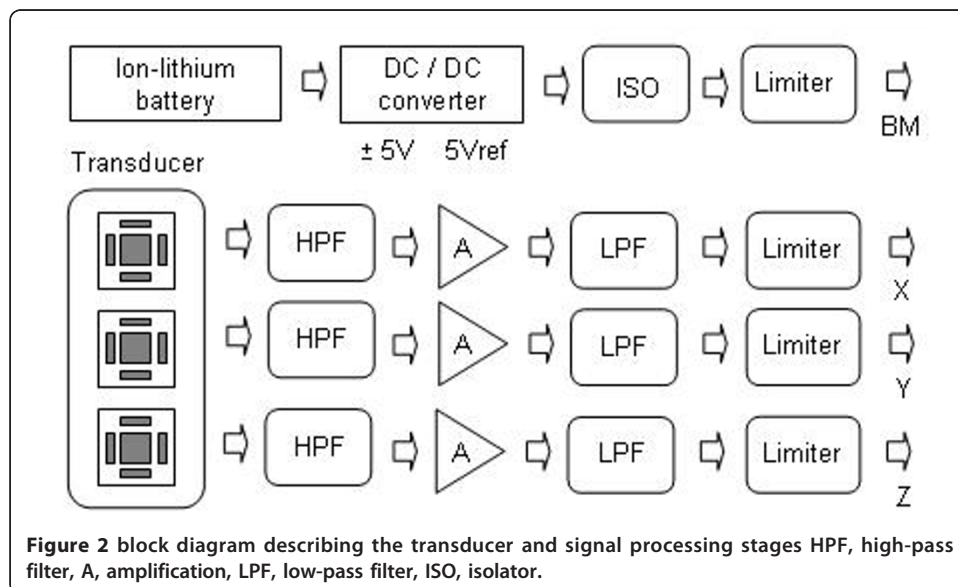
Ion-lithium battery

DC / DC converter

± 5V 5Vref

ISO

Limiter

BM

Transducer

HPF

A

LPF

Limiter

X

HPF

A

LPF

Limiter

Y

HPF

A

LPF

Limiter

Z

**Figure 2** block diagram describing the transducer and signal processing stages HPF, high-pass filter, A, amplification, LPF, low-pass filter, ISO, isolator.